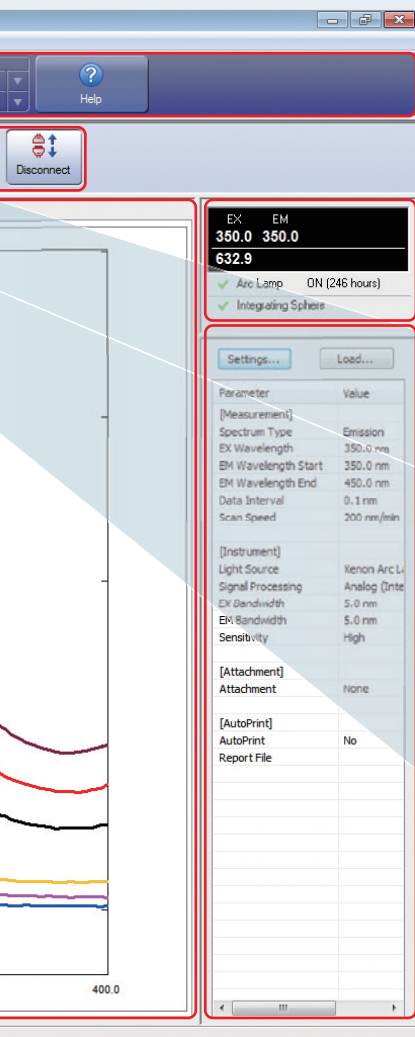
Help

Disconnect

EX EM
350.0 350.0
632.9

Arc Lamp ON (246 hours)
Integrating Sphere

Settings... Load...

| Parameter | Value |
|---|---|
| [Measurement] | |
| Spectrum Type | Emission |
| EX Wavelength | 350.0 nm |
| EM Wavelength Start | 350.0 nm |
| EM Wavelength End | 450.0 nm |
| Data Interval | 0.1 nm |
| Scan Speed | 200 nm/min |
| | |
| [Instrument] | |
| Light Source | Xenon Arc L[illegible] |
| Signal Processing | Analog (Inte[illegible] |
| EX Bandwidth | 5.0 nm |
| EM Bandwidth | 5.0 nm |
| Sensitivity | High |
| | |
| [Attachment] | |
| Attachment | None |
| | |
| [AutoPrint] | |
| AutoPrint | No |
| Report File | |

400.0